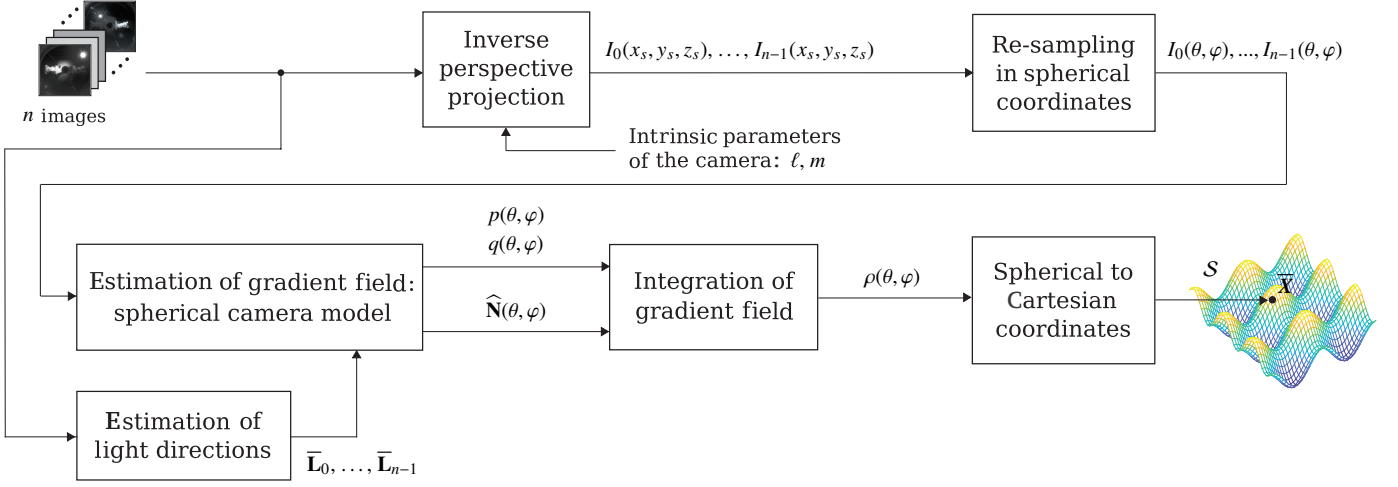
$n$ images

Inverse perspective projection

$I_0(x_s, y_s, z_s), \ldots, I_{n-1}(x_s, y_s, z_s)$

Re-sampling in spherical coordinates

$I_0(\theta, \varphi), \ldots, I_{n-1}(\theta, \varphi)$

Intrinsic parameters of the camera: $\ell, m$

$p(\theta, \varphi)$

$q(\theta, \varphi)$

Estimation of gradient field: spherical camera model

$\widehat{\mathbf{N}}(\theta, \varphi)$

Integration of gradient field

$\rho(\theta, \varphi)$

Spherical to Cartesian coordinates

$\mathcal{S}$

$\overline{\mathbf{X}}$

Estimation of light directions

$\overline{\mathbf{L}}_0, \ldots, \overline{\mathbf{L}}_{n-1}$